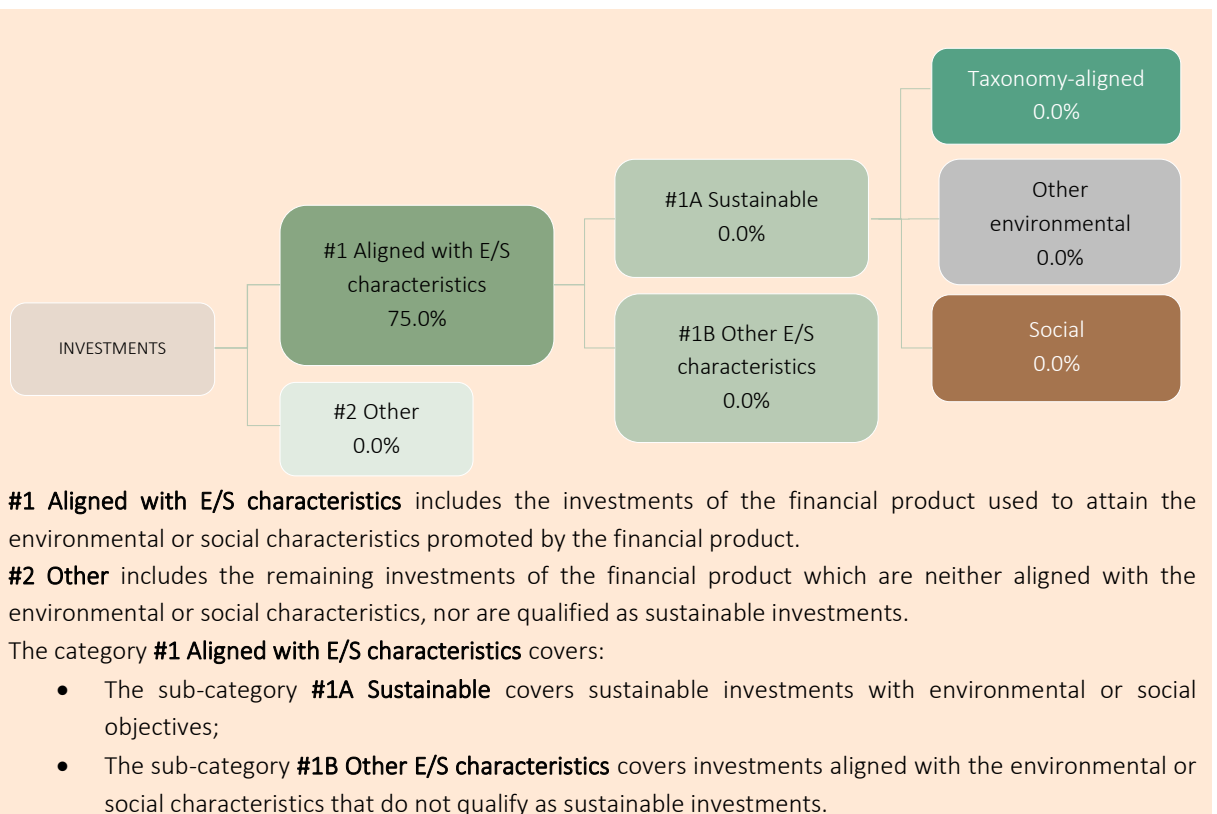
INVESTMENTS

#1 Aligned with E/S characteristics 75.0%

#2 Other 0.0%

#1A Sustainable 0.0%

#1B Other E/S characteristics 0.0%

Taxonomy-aligned 0.0%

Other environmental 0.0%

Social 0.0%

**#1 Aligned with E/S characteristics** includes the investments of the financial product used to attain the environmental or social characteristics promoted by the financial product.
**#2 Other** includes the remaining investments of the financial product which are neither aligned with the environmental or social characteristics, nor are qualified as sustainable investments.
The category **#1 Aligned with E/S characteristics** covers:

- The sub-category **#1A Sustainable** covers sustainable investments with environmental or social objectives;
- The sub-category **#1B Other E/S characteristics** covers investments aligned with the environmental or social characteristics that do not qualify as sustainable investments.